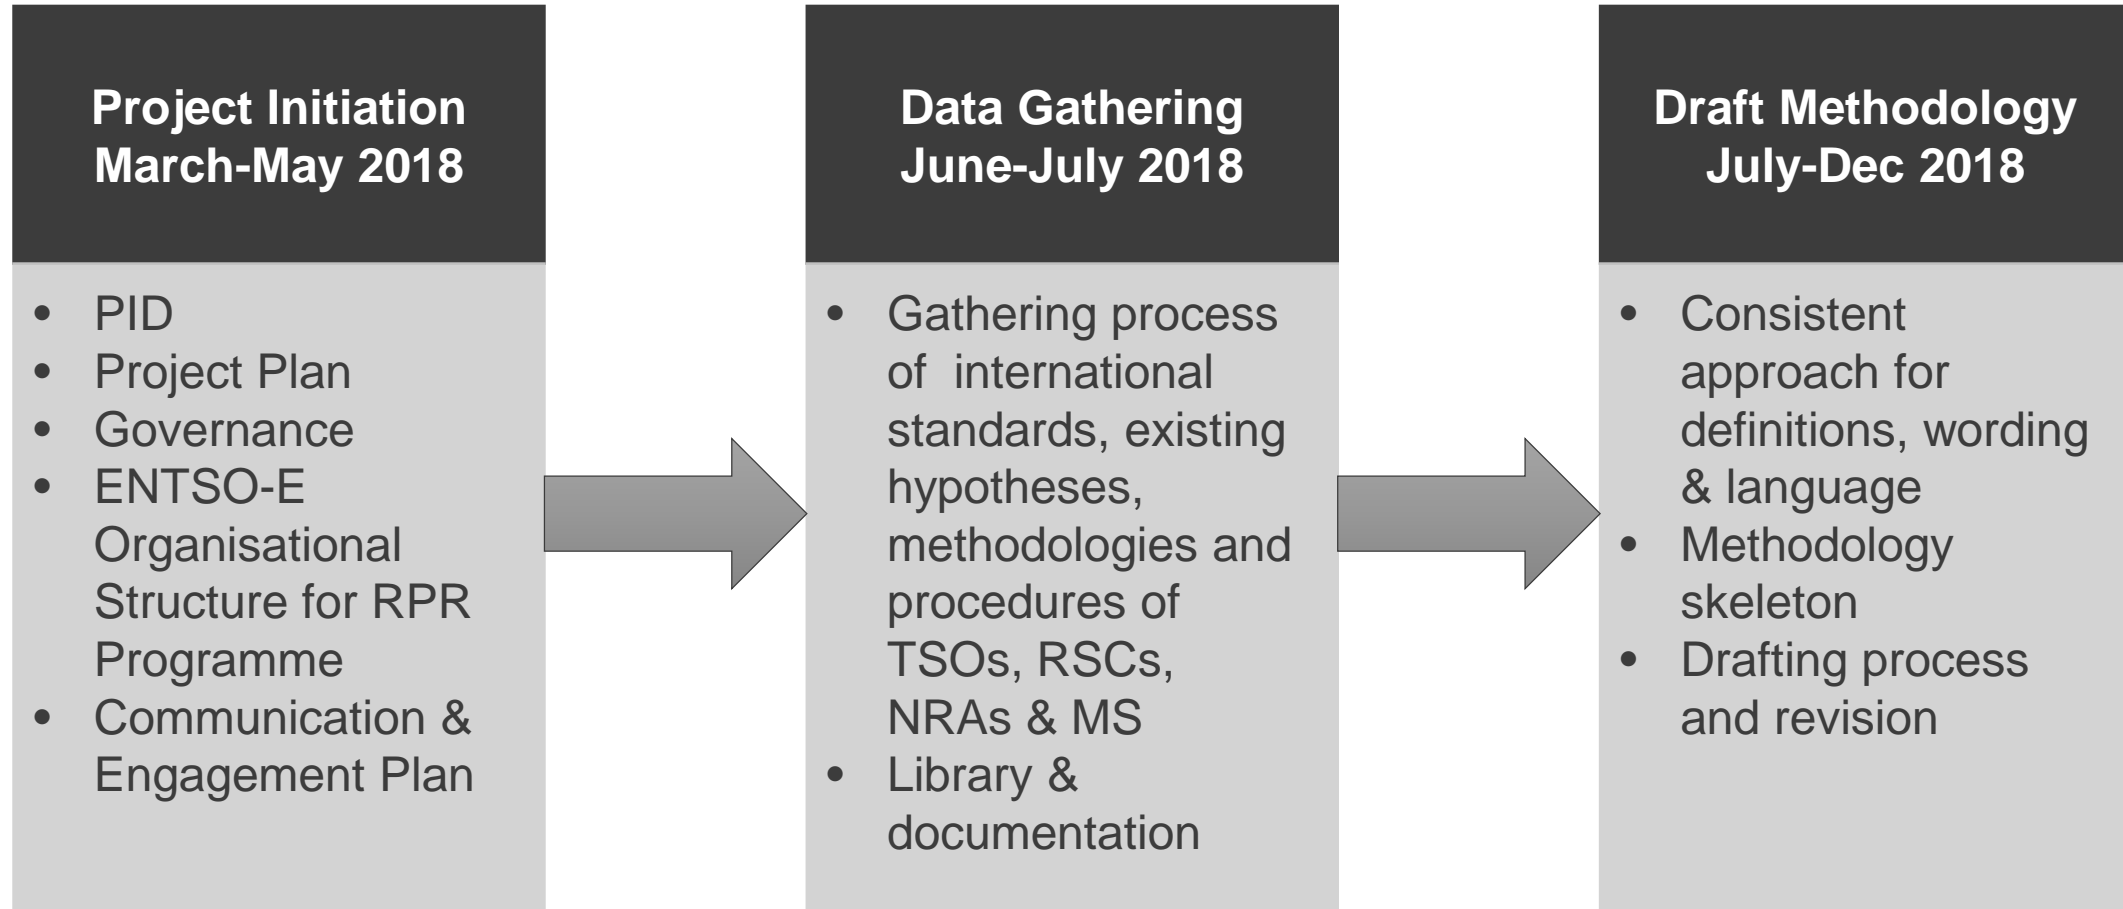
Project Initiation
March-May 2018

- PID
- Project Plan
- Governance
- ENTSO-E Organisational Structure for RPR Programme
- Communication & Engagement Plan

Data Gathering
June-July 2018

- Gathering process of international standards, existing hypotheses, methodologies and procedures of TSOs, RSCs, NRAs & MS
- Library & documentation

Draft Methodology
July-Dec 2018

- Consistent approach for definitions, wording & language
- Methodology skeleton
- Drafting process and revision